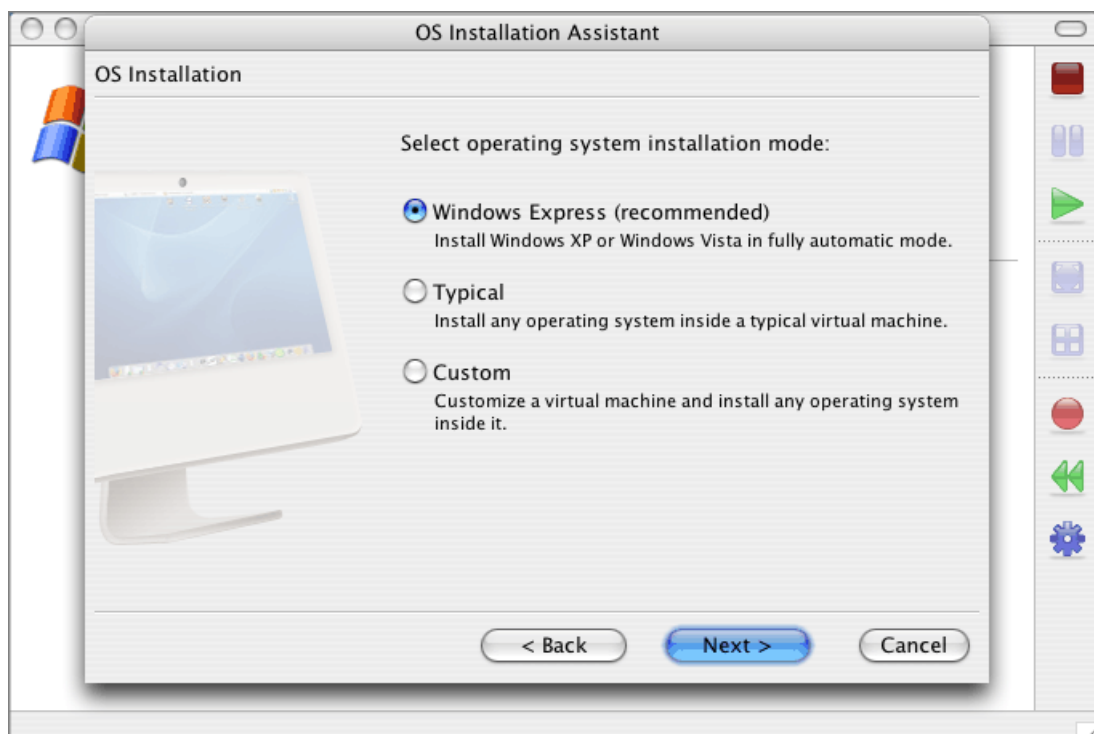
OS Installation Assistant

OS Installation

Select operating system installation mode:

Windows Express (recommended)
Install Windows XP or Windows Vista in fully automatic mode.

Typical
Install any operating system inside a typical virtual machine.

Custom
Customize a virtual machine and install any operating system inside it.

< Back
Next >
Cancel